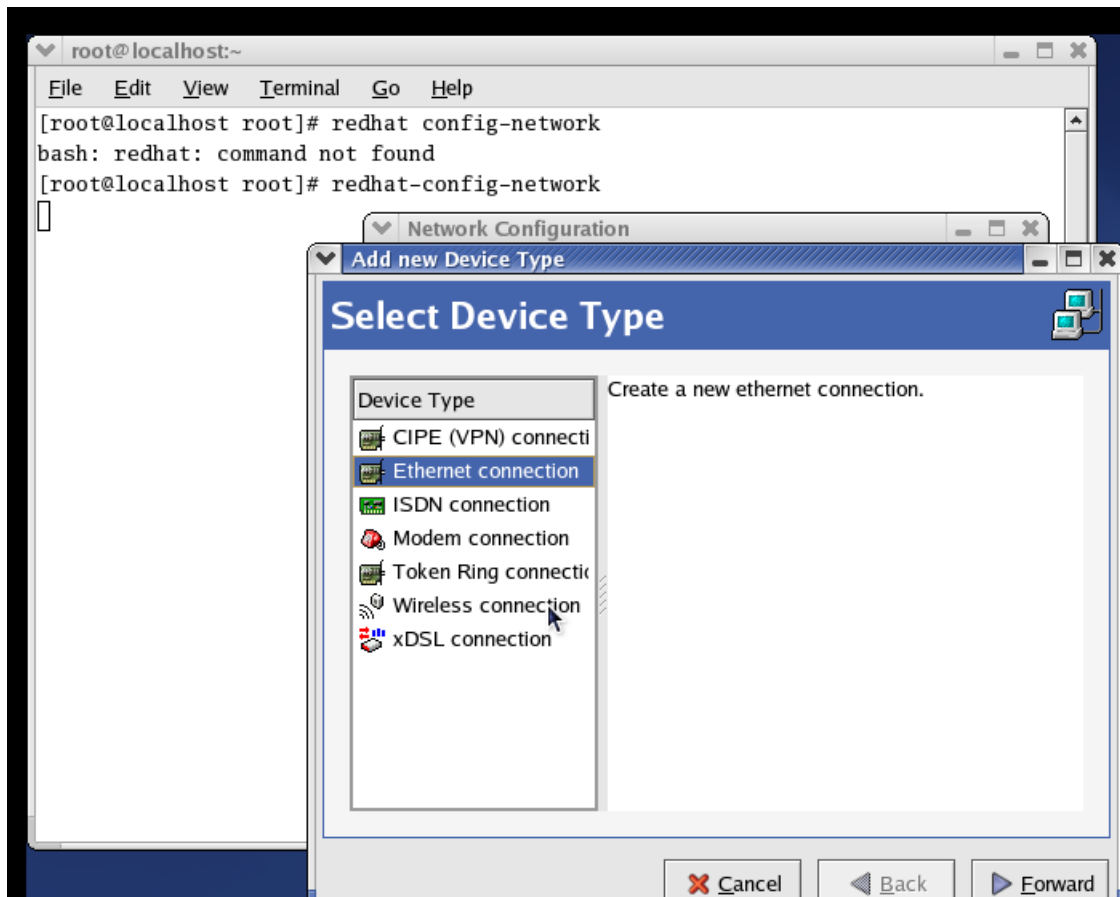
root@localhost:~

File Edit View Terminal Go Help

[root@localhost root]# redhat config-network
bash: redhat: command not found
[root@localhost root]# redhat-config-network

Network Configuration

Add new Device Type

Select Device Type

Device Type

CIPE (VPN) connecti
Ethernet connection
ISDN connection
Modem connection
Token Ring connectio
Wireless connection
xDSL connection

Create a new ethernet connection.

Cancel
Back
Forward